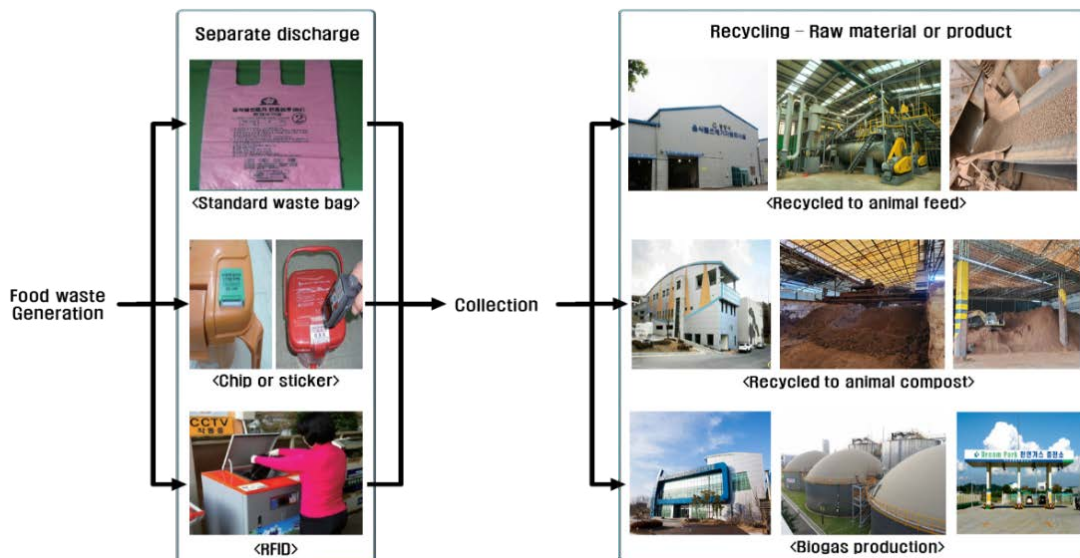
Separate discharge

<Standard waste bag>

<Chip or sticker>

CCTV

<RFID>

Food waste Generation

Collection

Recycling – Raw material or product

<Recycled to animal feed>

<Recycled to animal compost>

Dream Park

<Biogas production>